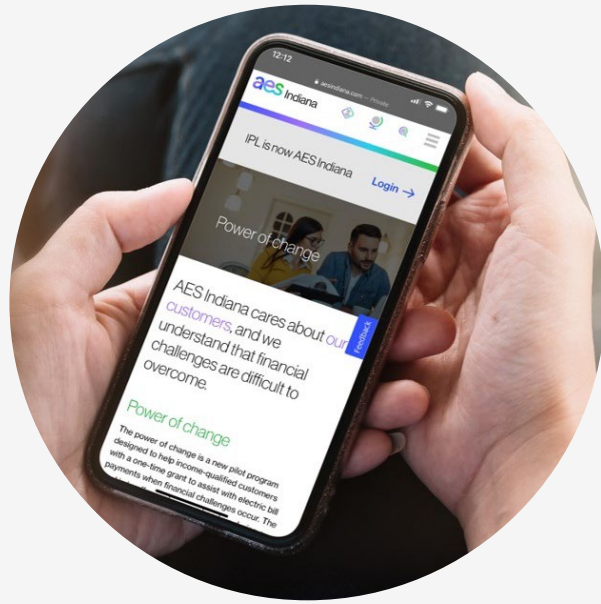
12:12

aesindiana.com — Private

aes Indiana

IPL is now AES Indiana

Login →

Power of change

AES Indiana cares about our customers, and we understand that financial challenges are difficult to overcome.

Feedback

Power of change

The power of change is a new pilot program designed to help income-qualified customers with a one-time grant to assist with electric bill payments when financial challenges occur. The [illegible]